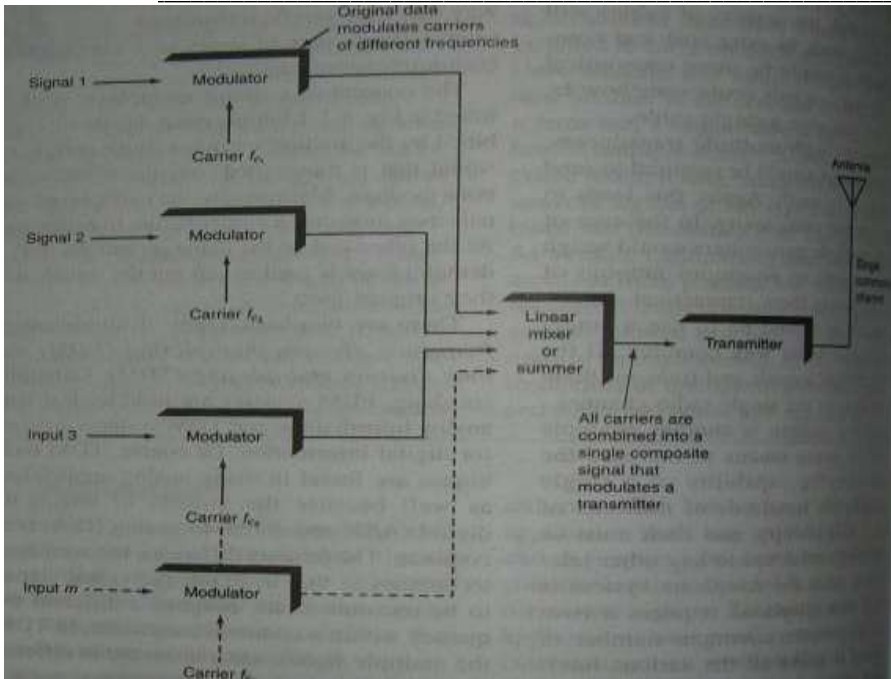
Original data modulates carriers of different frequencies

Signal 1

Modulator

Carrier $f_{c_1}$

Signal 2

Modulator

Carrier $f_{c_2}$

Input 3

Modulator

Carrier $f_{c_3}$

Input $m$

Modulator

Carrier $f_{c_m}$

Linear mixer or summer

All carriers are combined into a single composite signal that modulates a transmitter

Transmitter

Antenna

Single communications channel